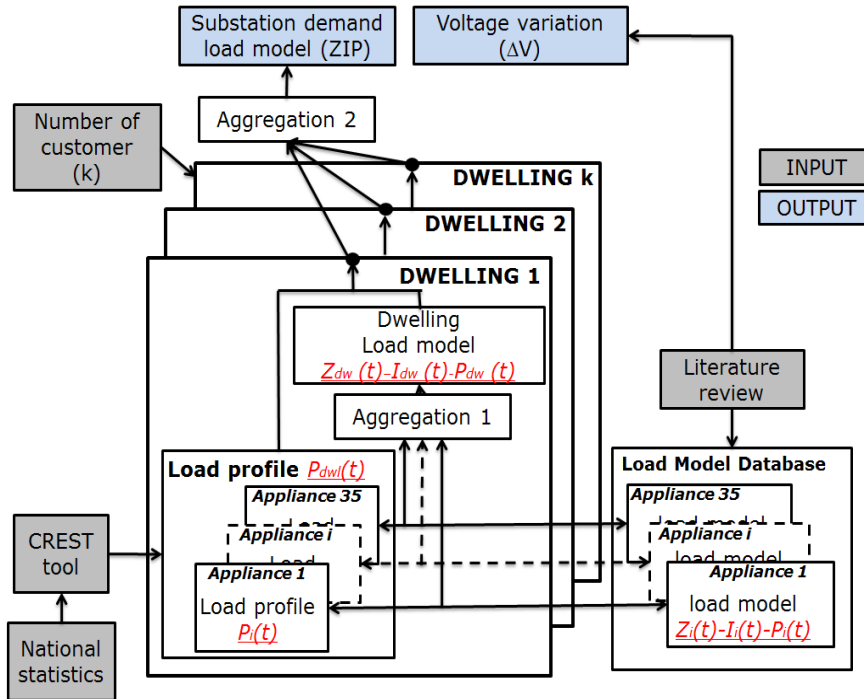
Substation demand load model (ZIP)

Voltage variation ($\Delta$V)

Number of customer (k)

Aggregation 2

INPUT

OUTPUT

DWELLING k

DWELLING 2

DWELLING 1

Dwelling Load model
$Z_{dw}$ (t)-$I_{dw}$ (t)-$P_{dw}$ (t)

Literature review

Aggregation 1

Load profile $P_{dwl}(t)$

Appliance 35

Appliance i

Load

Appliance 1

Load profile
$P_i(t)$

Load Model Database

Appliance 35

load model

Appliance i

load model

Appliance 1

load model
$Z_i(t)$-$I_i(t)$-$P_i(t)$

CREST tool

National statistics